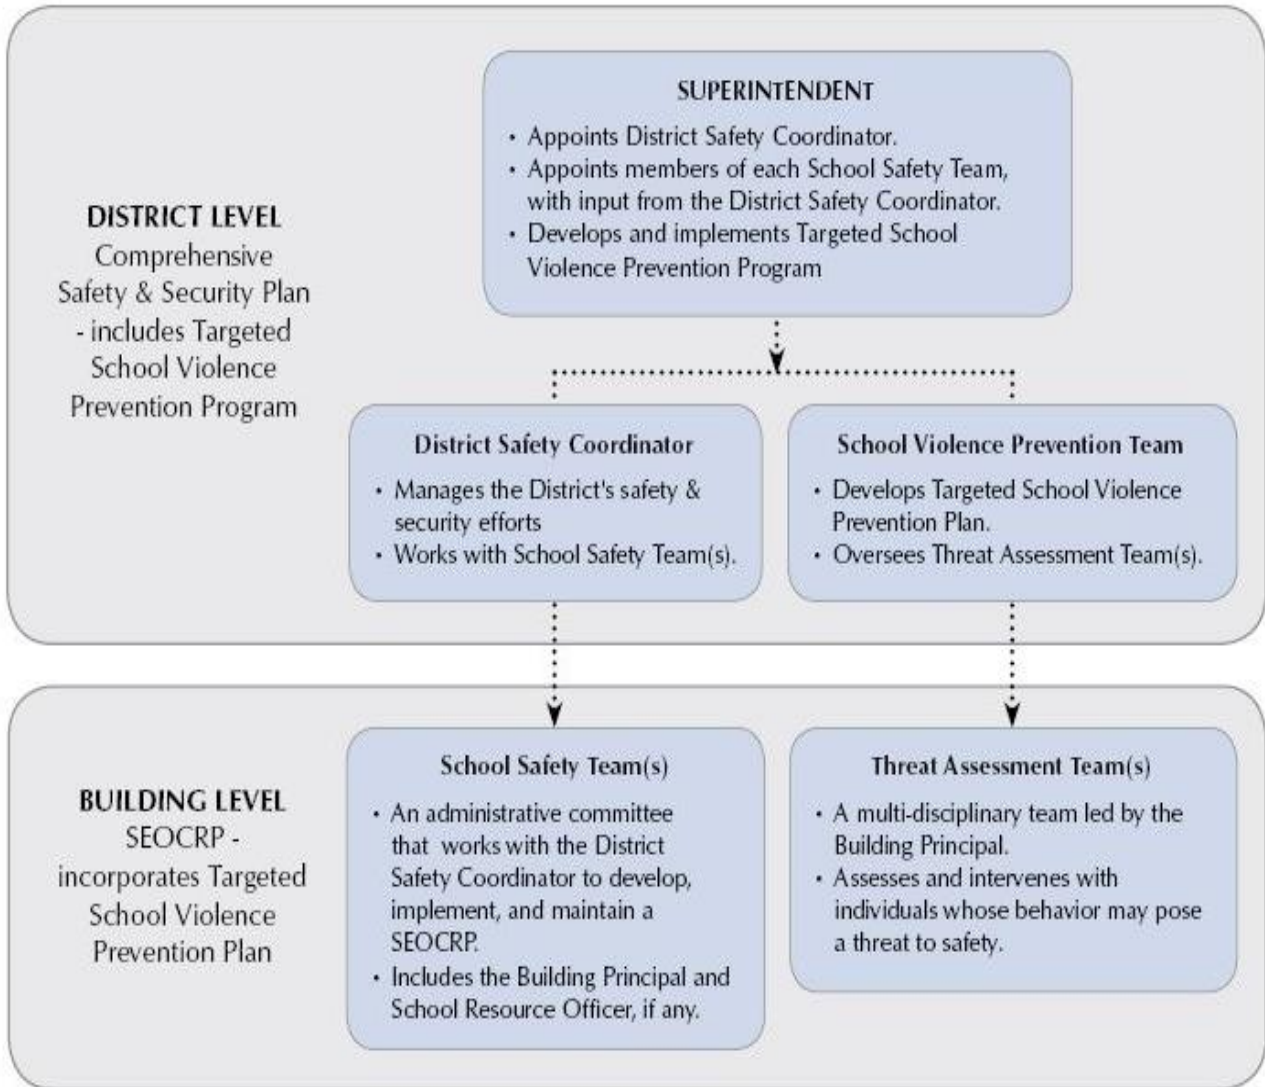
DISTRICT LEVEL
Comprehensive Safety & Security Plan - includes Targeted School Violence Prevention Program

SUPERINTENDENT
• Appoints District Safety Coordinator.
• Appoints members of each School Safety Team, with input from the District Safety Coordinator.
• Develops and implements Targeted School Violence Prevention Program

District Safety Coordinator
• Manages the District's safety & security efforts
• Works with School Safety Team(s).

School Violence Prevention Team
• Develops Targeted School Violence Prevention Plan.
• Oversees Threat Assessment Team(s).

BUILDING LEVEL
SEOCRP - incorporates Targeted School Violence Prevention Plan

School Safety Team(s)
• An administrative committee that works with the District Safety Coordinator to develop, implement, and maintain a SEOCRP.
• Includes the Building Principal and School Resource Officer, if any.

Threat Assessment Team(s)
• A multi-disciplinary team led by the Building Principal.
• Assesses and intervenes with individuals whose behavior may pose a threat to safety.